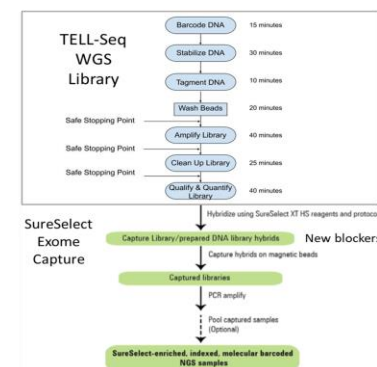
TELL-Seq WGS Library

Barcode DNA 15 minutes

Stabilize DNA 30 minutes

Tagment DNA 10 minutes

Wash Beads 20 minutes

Safe Stopping Point

Amplify Library 40 minutes

Safe Stopping Point

Clean Up Library 25 minutes

Safe Stopping Point

Qualify & Quantify Library 40 minutes

Hybridize using SureSelect XT HS reagents and protoco

SureSelect Exome Capture

Capture Library/prepared DNA library hybrids

New blocker

Capture hybrids on magnetic beads

Captured libraries

PCR amplify

Pool captured samples (Optional)

SureSelect-enriched, indexed, molecular barcoded NGS samples